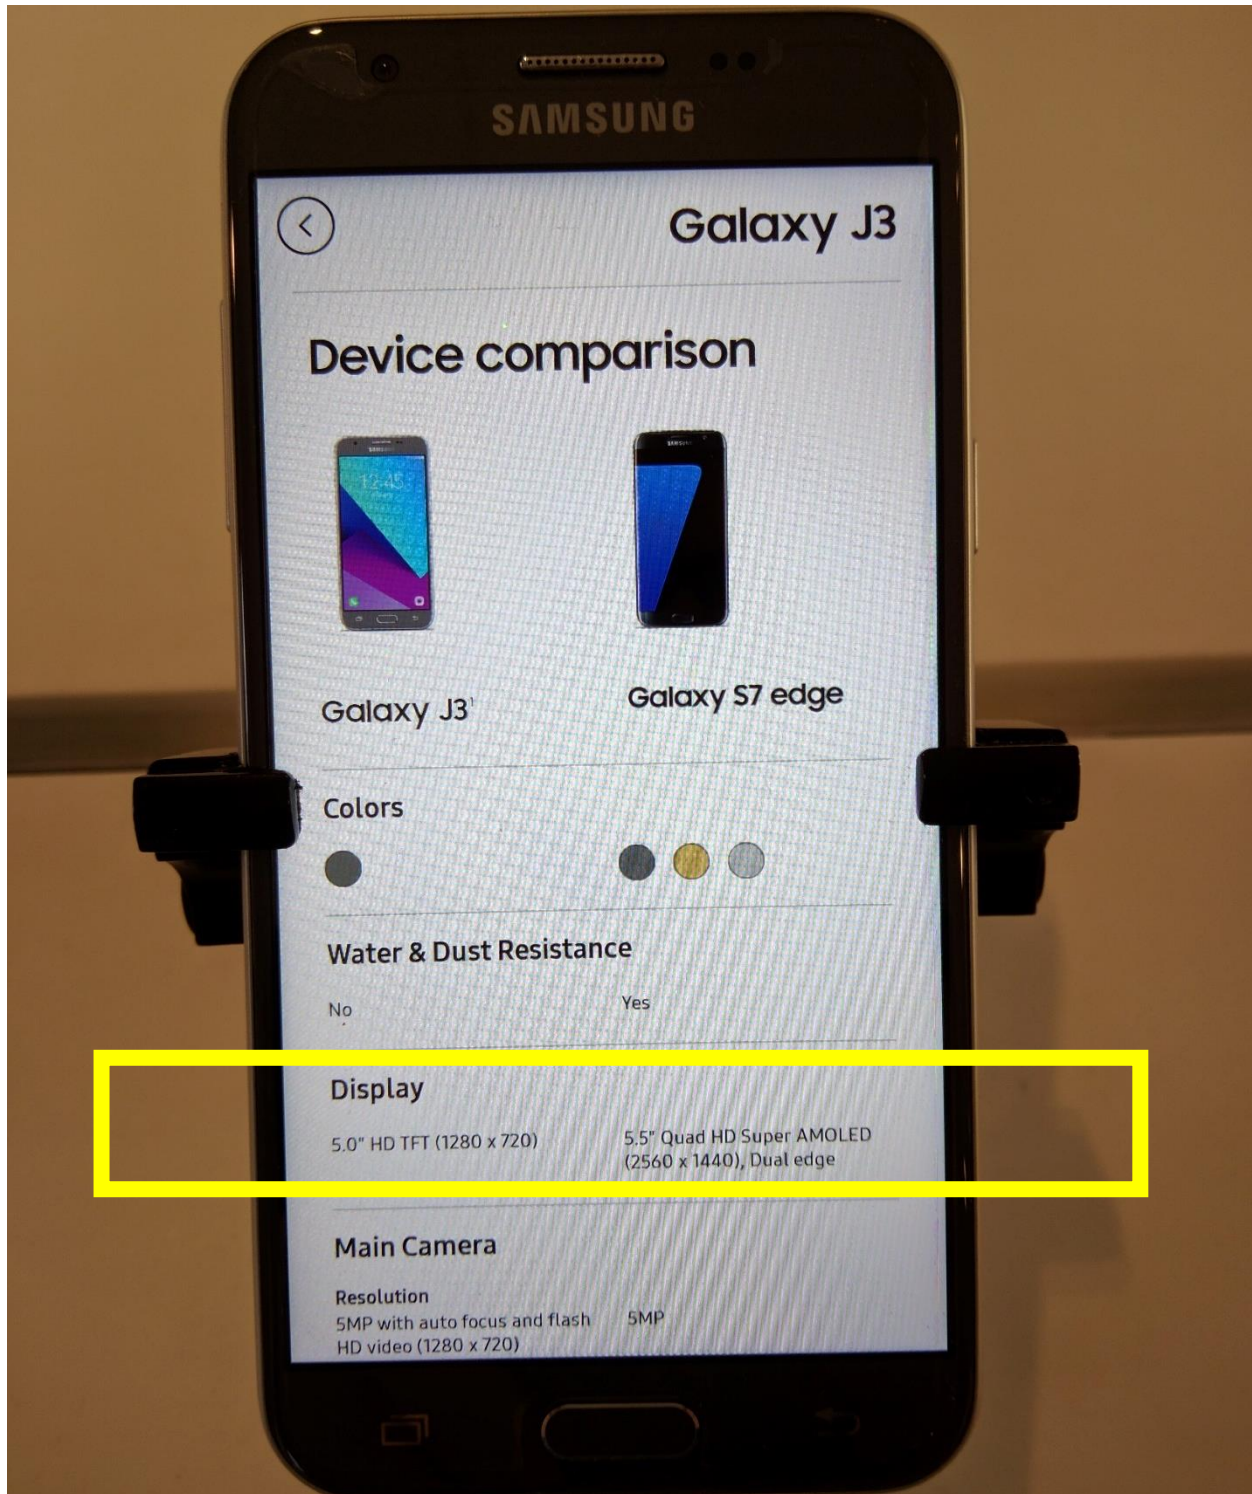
SAMSUNG

Galaxy J3

Device comparison

Galaxy J3¹

Galaxy S7 edge

Colors

Water & Dust Resistance

No

Yes

Display

5.0" HD TFT (1280 x 720)

5.5" Quad HD Super AMOLED (2560 x 1440), Dual edge

Main Camera

Resolution

5MP with auto focus and flash HD video (1280 x 720)

5MP